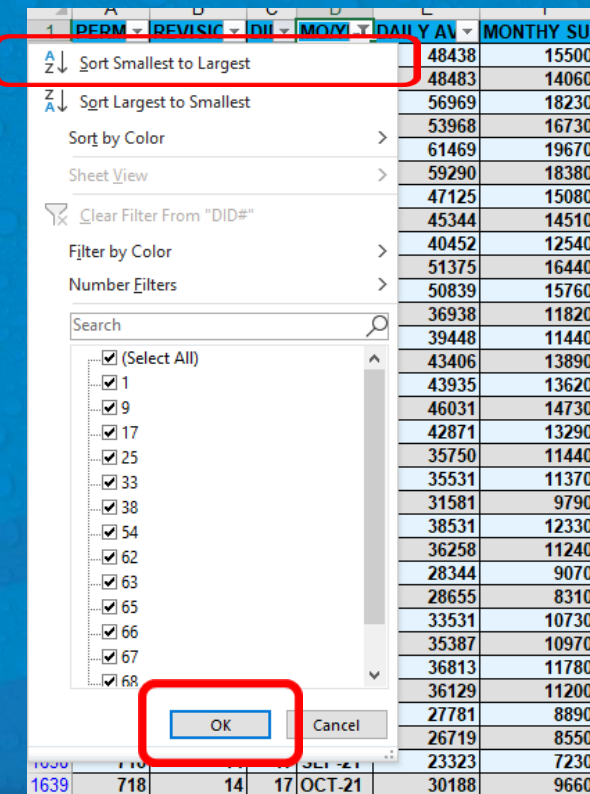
| | A | B | C | D | E | F |
|---|---|---|---|---|---|---|
| 1 | PERM | REVISIO | DI | MO/Y | DAILY AV | MONTHY SU |
| | | | | | 48438 | 15500 |
| | | | | | 48483 | 14060 |
| | | | | | 56969 | 18230 |
| | | | | | 53968 | 16730 |
| | | | | | 61469 | 19670 |
| | | | | | 59290 | 18380 |
| | | | | | 47125 | 15080 |
| | | | | | 45344 | 14510 |
| | | | | | 40452 | 12540 |
| | | | | | 51375 | 16440 |
| | | | | | 50839 | 15760 |
| | | | | | 36938 | 11820 |
| | | | | | 39448 | 11440 |
| | | | | | 43406 | 13890 |
| | | | | | 43935 | 13620 |
| | | | | | 46031 | 14730 |
| | | | | | 42871 | 13290 |
| | | | | | 35750 | 11440 |
| | | | | | 35531 | 11370 |
| | | | | | 31581 | 9790 |
| | | | | | 38531 | 12330 |
| | | | | | 36258 | 11240 |
| | | | | | 28344 | 9070 |
| | | | | | 28655 | 8310 |
| | | | | | 33531 | 10730 |
| | | | | | 35387 | 10970 |
| | | | | | 36813 | 11780 |
| | | | | | 36129 | 11200 |
| | | | | | 27781 | 8890 |
| | | | | | 26719 | 8550 |
| 1638 | 718 | 14 | 17 | SEP-21 | 23323 | 7230 |
| 1639 | 718 | 14 | 17 | OCT-21 | 30188 | 9660 |

Sort Smallest to Largest
Sort Largest to Smallest
Sort by Color
Sheet View
Clear Filter From "DID#"
Filter by Color
Number Filters
Search
(Select All)
1
9
17
25
33
38
54
62
63
65
66
67
68
OK
Cancel